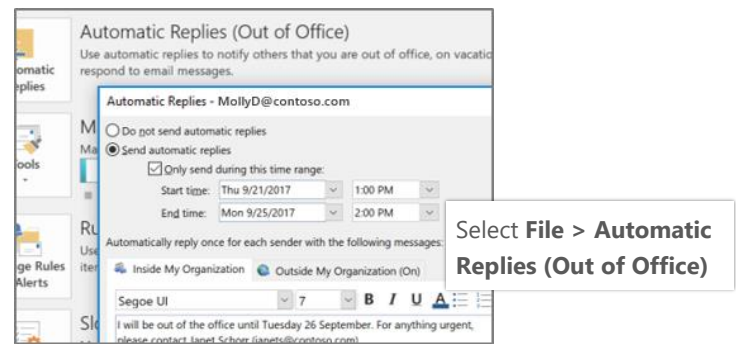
Automatic Replies (Out of Office)

Use automatic replies to notify others that you are out of office, on vacatio respond to email messages.

omatic eplies

Automatic Replies - MollyD@contoso.com

Do not send automatic replies

Send automatic replies

Only send during this time range:

Start time: Thu 9/21/2017 1:00 PM

End time: Mon 9/25/2017 2:00 PM

Automatically reply once for each sender with the following messages:

Inside My Organization Outside My Organization (On)

Segoe UI 7 B I U A

I will be out of the office until Tuesday 26 September. For anything urgent, please contact Janet Schorr (janets@contoso.com)

M Ma

ools

Ru Use ite

ge Rules Alerts

Sl

Select **File > Automatic Replies (Out of Office)**